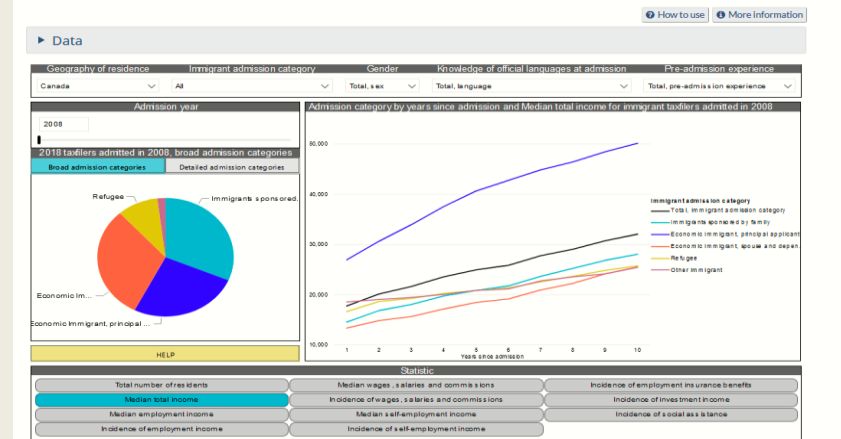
How to use
More information

▶ Data

Geography of residence
Canada

Immigrant admission category
All

Gender
Total, sex

Knowledge of official languages at admission
Total, language

Pre-admission experience
Total, pre-admission experience

Admission year
2008

2018 taxfilers admitted in 2008, broad admission categories

Broad admission categories
Detailed admission categories

Refugee
Immigrants sponsored...
Economic Im...
Economic Immigrant, principal ...

HELP

Admission category by years since admission and Median total income for immigrant taxfilers admitted in 2008

50,000
40,000
30,000
20,000
10,000

1 2 3 4 5 6 7 8 9 10
Years since admission

Immigrant admission category
Total, immigrant admission category
Immigrants sponsored by family
Economic immigrant, principal applicant
Economic immigrant, spouse and depen...
Refugee
Other immigrant

Statistic

| Total number of residents | Median wages, salaries and commissions | Incidence of employment insurance benefits |
|---|---|---|
| Median total income | Incidence of wages, salaries and commissions | Incidence of investment income |
| Median employment income | Median self-employment income | Incidence of social assistance |
| Incidence of employment income | Incidence of self-employment income | |